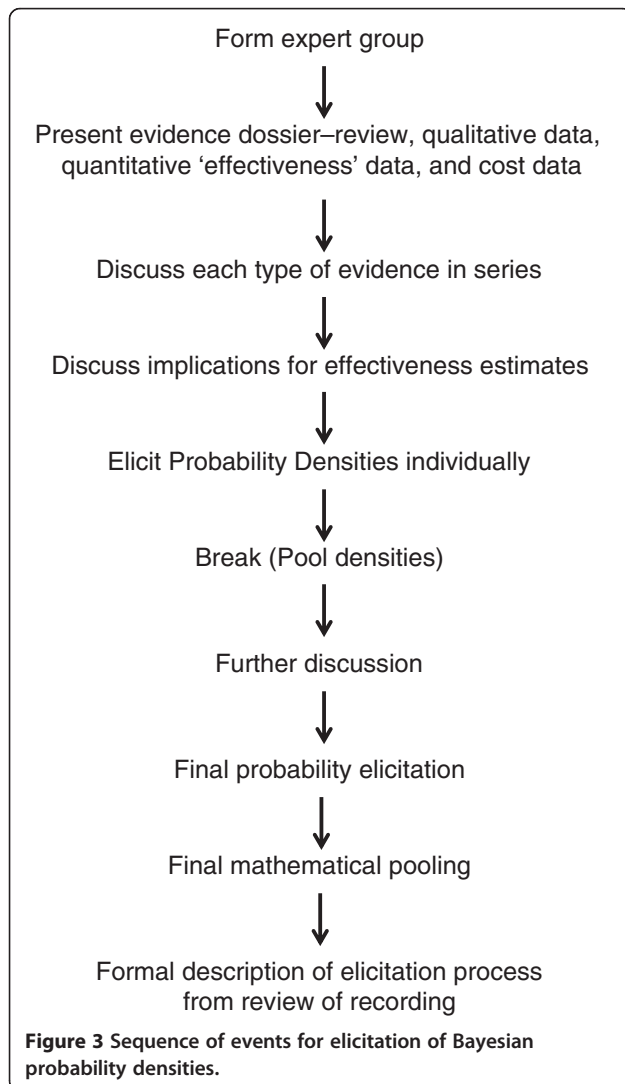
Form expert group

Present evidence dossier–review, qualitative data, quantitative 'effectiveness' data, and cost data

Discuss each type of evidence in series

Discuss implications for effectiveness estimates

Elicit Probability Densities individually

Break (Pool densities)

Further discussion

Final probability elicitation

Final mathematical pooling

Formal description of elicitation process from review of recording

**Figure 3 Sequence of events for elicitation of Bayesian probability densities.**